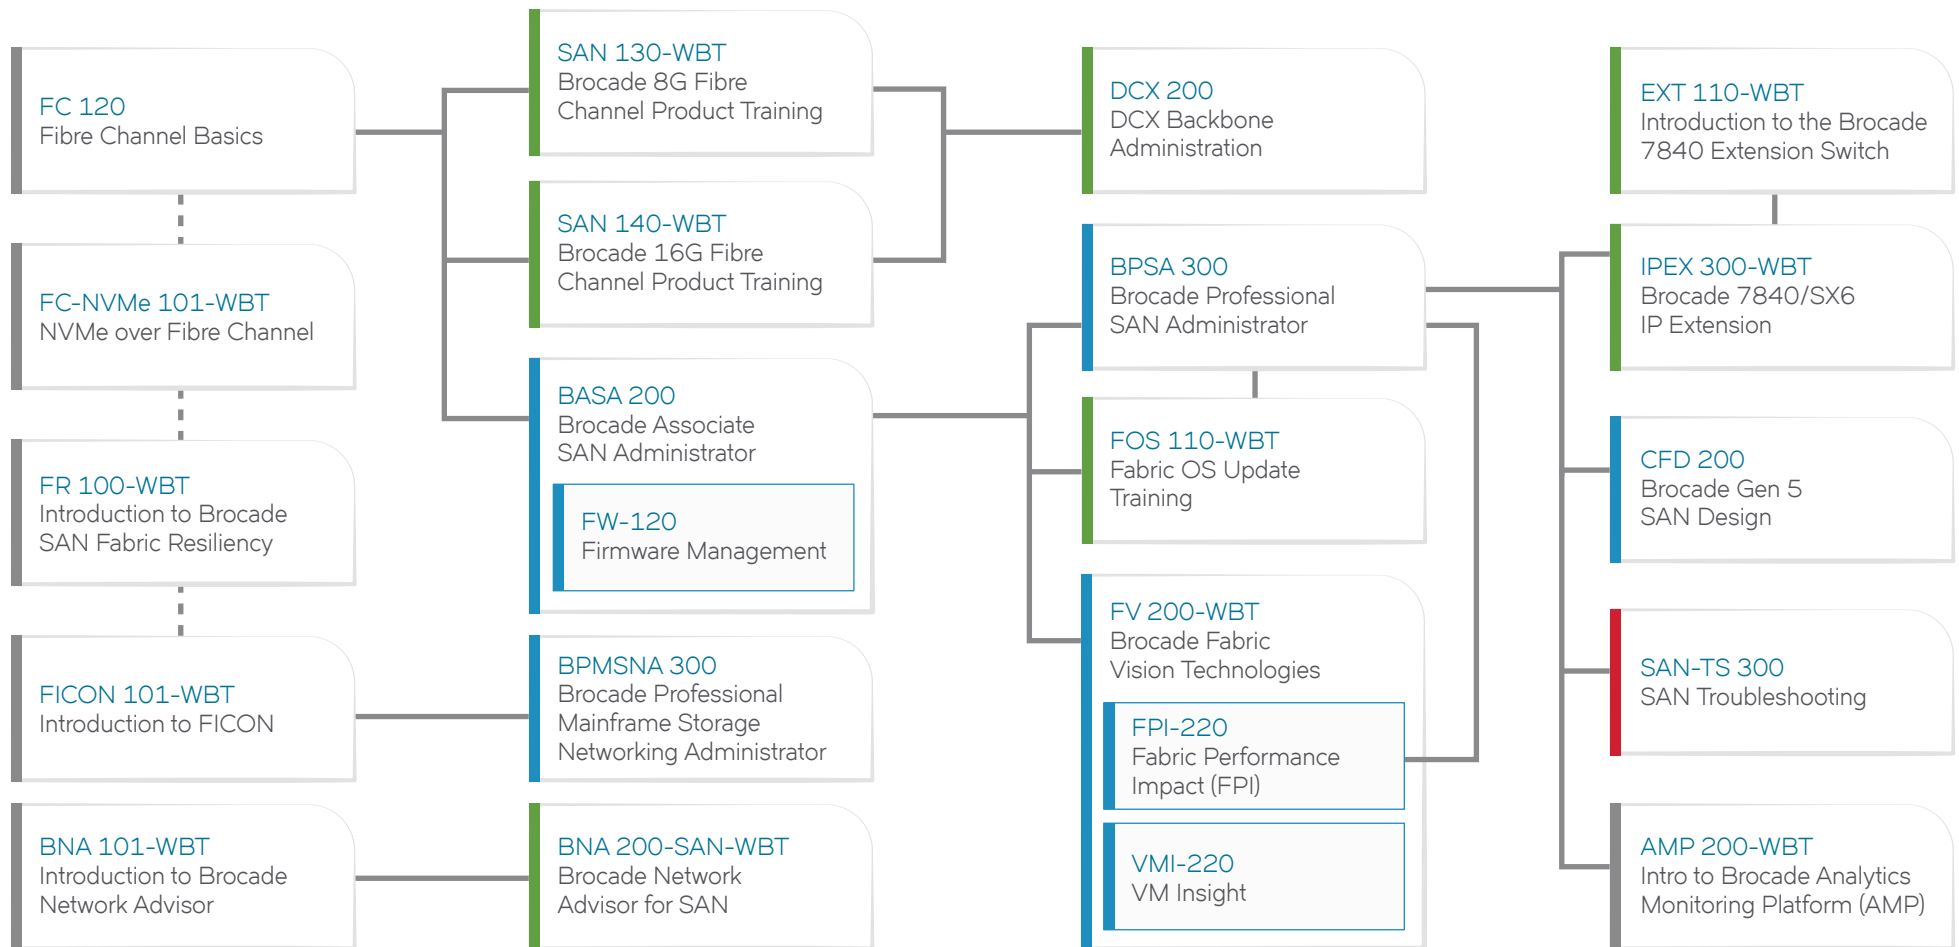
FC 120
Fibre Channel Basics

FC-NVMe 101-WBT
NVMe over Fibre Channel

FR 100-WBT
Introduction to Brocade SAN Fabric Resiliency

FICON 101-WBT
Introduction to FICON

BNA 101-WBT
Introduction to Brocade Network Advisor

SAN 130-WBT
Brocade 8G Fibre Channel Product Training

SAN 140-WBT
Brocade 16G Fibre Channel Product Training

BASA 200
Brocade Associate SAN Administrator

FW-120
Firmware Management

BPMSNA 300
Brocade Professional Mainframe Storage Networking Administrator

BNA 200-SAN-WBT
Brocade Network Advisor for SAN

DCX 200
DCX Backbone Administration

BPSA 300
Brocade Professional SAN Administrator

FOS 110-WBT
Fabric OS Update Training

FV 200-WBT
Brocade Fabric Vision Technologies

FPI-220
Fabric Performance Impact (FPI)

VMI-220
VM Insight

EXT 110-WBT
Introduction to the Brocade 7840 Extension Switch

IPEX 300-WBT
Brocade 7840/SX6 IP Extension

CFD 200
Brocade Gen 5 SAN Design

SAN-TS 300
SAN Troubleshooting

AMP 200-WBT
Intro to Brocade Analytics Monitoring Platform (AMP)